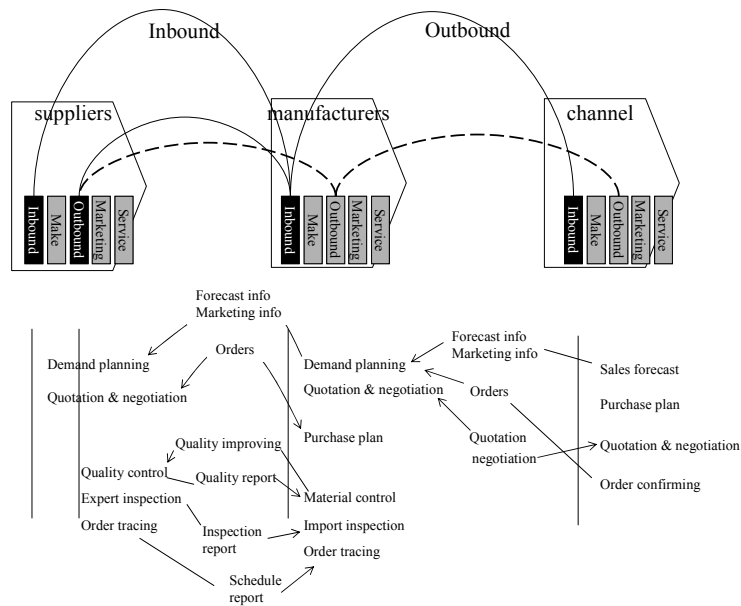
Inbound

Outbound

suppliers

manufacturers

channel

Inbound
Make
Outbound
Marketing
Service

Inbound
Make
Outbound
Marketing
Service

Inbound
Make
Outbound
Marketing
Service

Forecast info
Marketing info

Demand planning

Orders

Quotation & negotiation

Quality improving

Quality control

Quality report

Expert inspection

Order tracing

Inspection report

Schedule report

Demand planning

Quotation & negotiation

Purchase plan

Material control

Import inspection

Order tracing

Forecast info
Marketing info

Orders

Quotation
negotiation

Sales forecast

Purchase plan

Quotation & negotiation

Order confirming